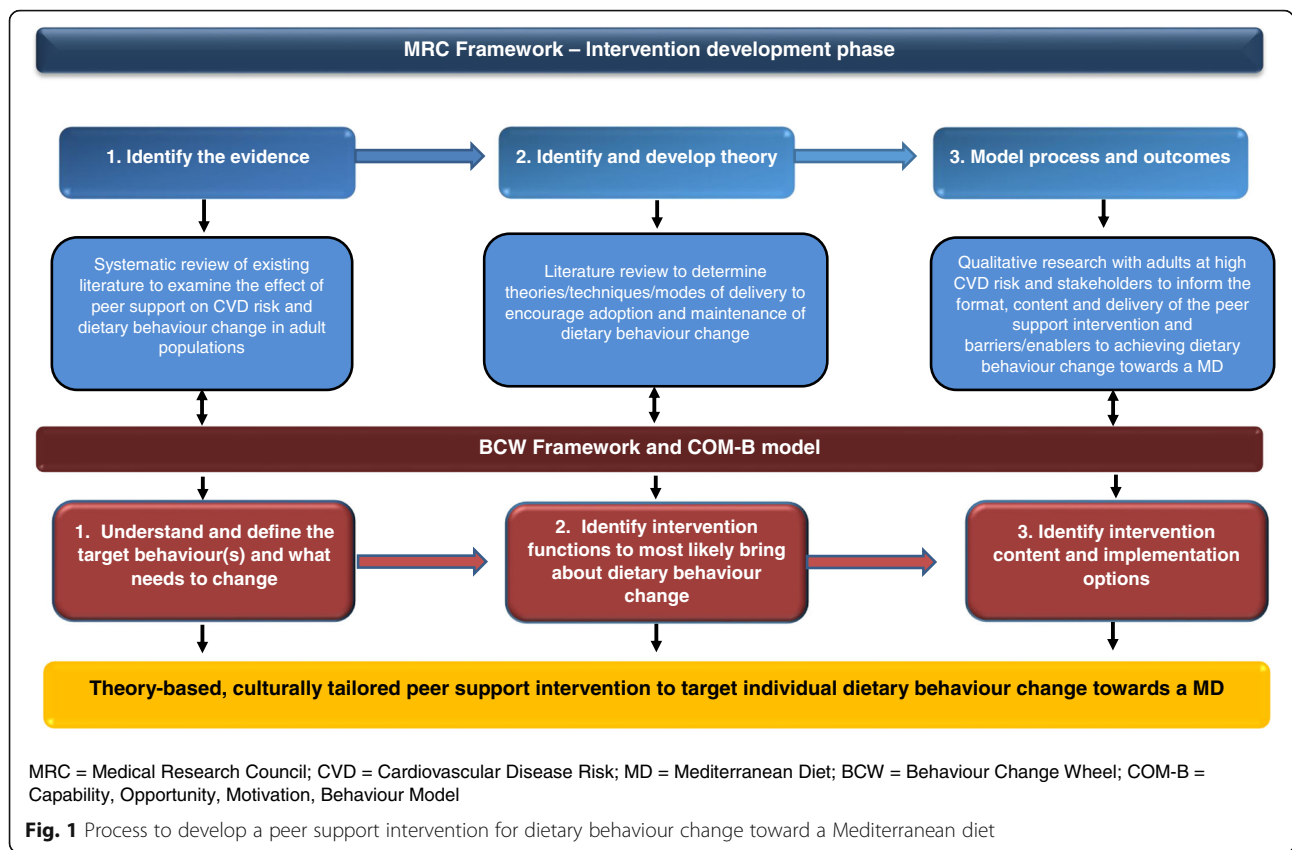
MRC Framework – Intervention development phase

1. Identify the evidence

2. Identify and develop theory

3. Model process and outcomes

Systematic review of existing literature to examine the effect of peer support on CVD risk and dietary behaviour change in adult populations

Literature review to determine theories/techniques/modes of delivery to encourage adoption and maintenance of dietary behaviour change

Qualitative research with adults at high CVD risk and stakeholders to inform the format, content and delivery of the peer support intervention and barriers/enablers to achieving dietary behaviour change towards a MD

BCW Framework and COM-B model

1. Understand and define the target behaviour(s) and what needs to change

2. Identify intervention functions to most likely bring about dietary behaviour change

3. Identify intervention content and implementation options

Theory-based, culturally tailored peer support intervention to target individual dietary behaviour change towards a MD

MRC = Medical Research Council; CVD = Cardiovascular Disease Risk; MD = Mediterranean Diet; BCW = Behaviour Change Wheel; COM-B = Capability, Opportunity, Motivation, Behaviour Model

Fig. 1 Process to develop a peer support intervention for dietary behaviour change toward a Mediterranean diet